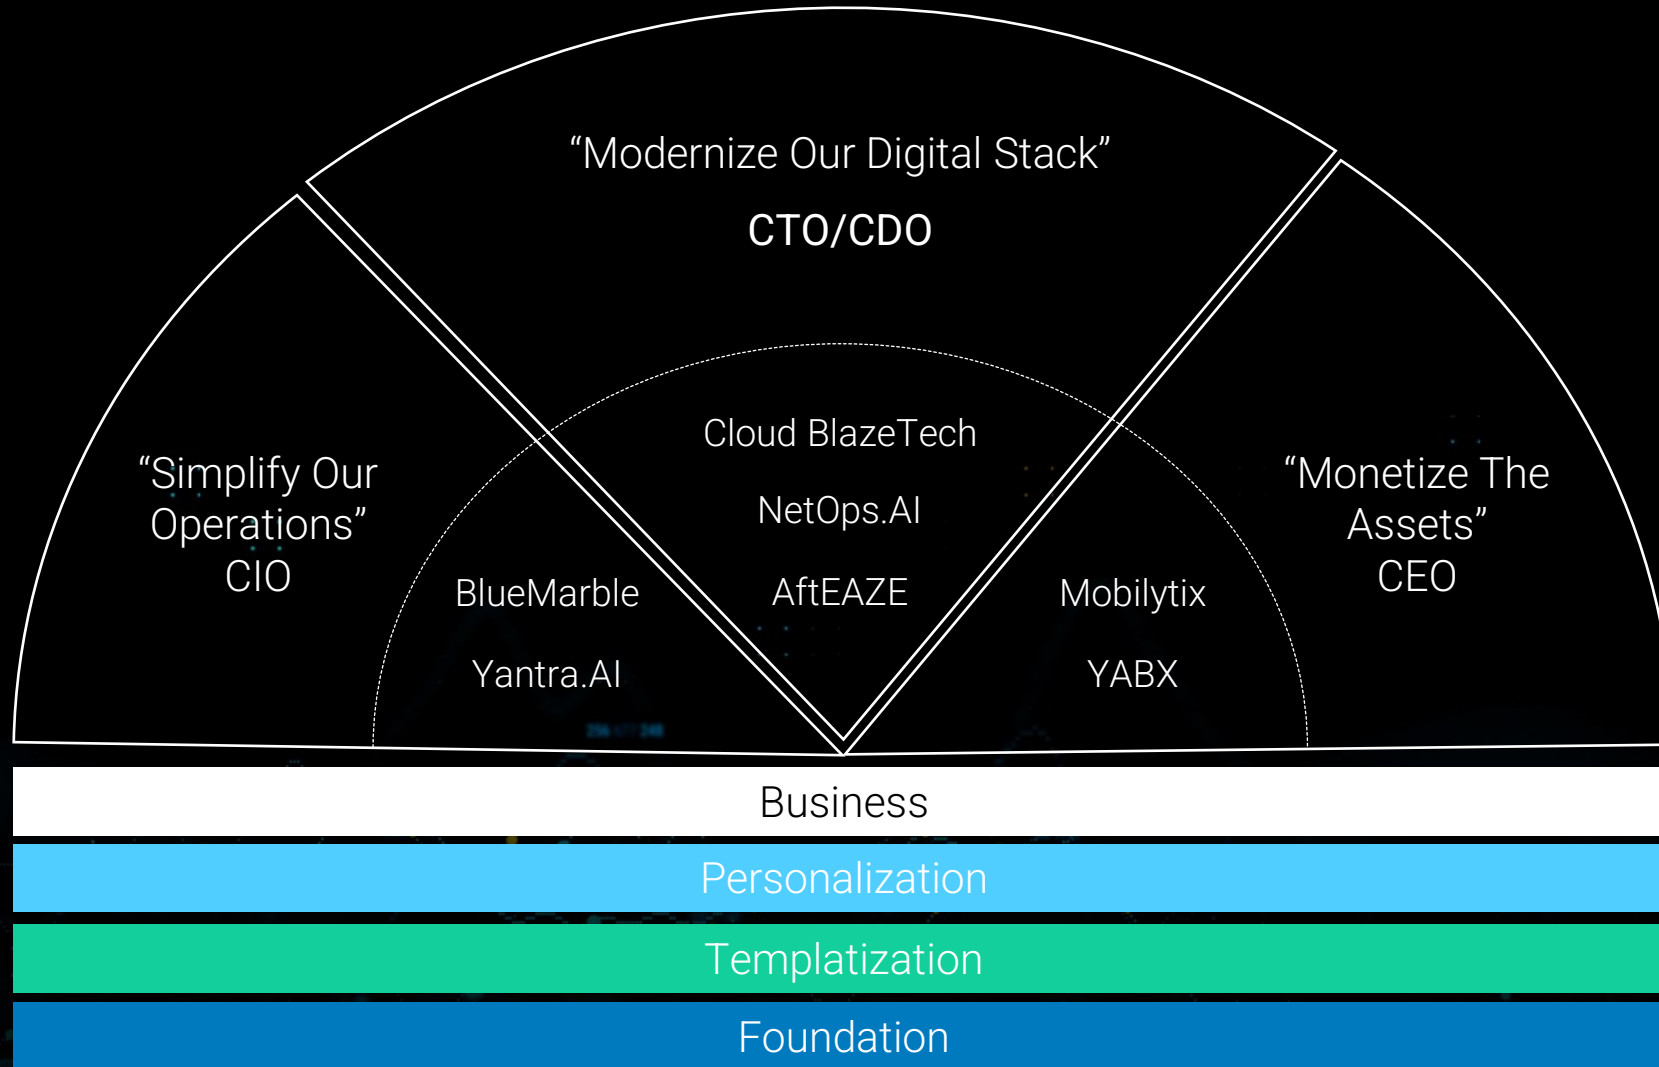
“Modernize Our Digital Stack”
CTO/CDO

“Simplify Our Operations”
CIO

Cloud BlazeTech
NetOps.AI
AftEAZE

BlueMarble
Yantra.AI

Mobilytix
YABX

“Monetize The Assets”
CEO

Business
Personalization
Templatization
Foundation